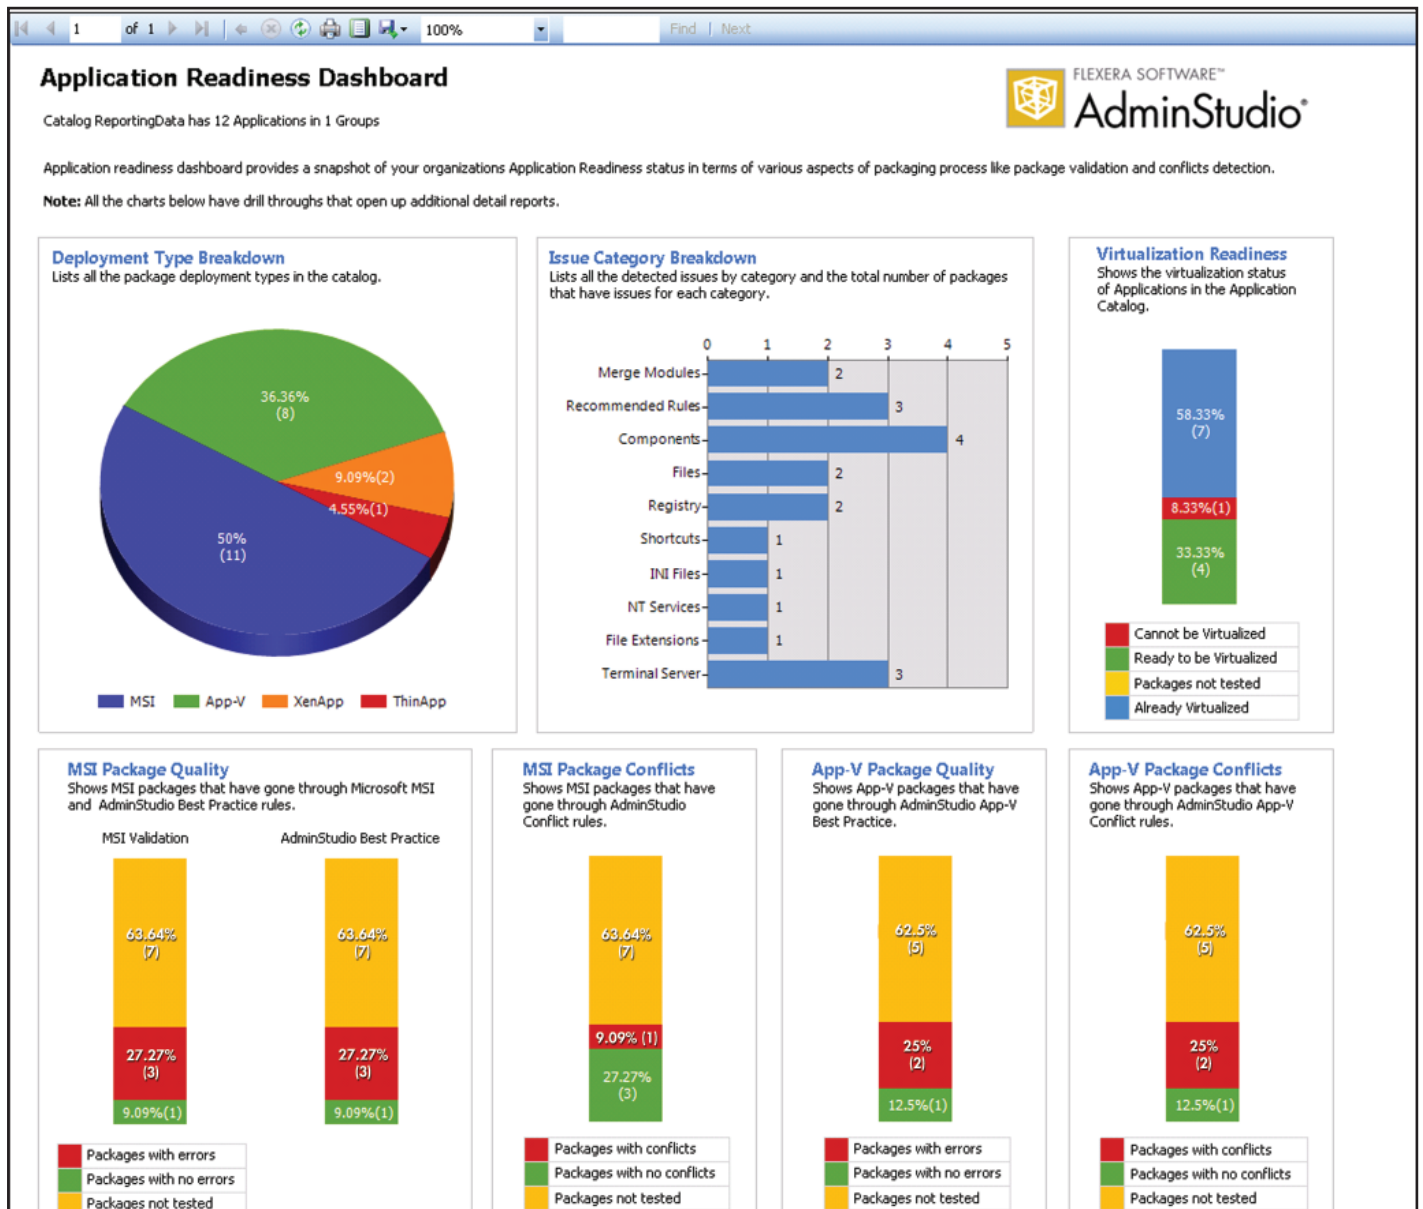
1 of 1 100% Find | Next

Application Readiness Dashboard

Catalog ReportingData has 12 Applications in 1 Groups

FLEXERA SOFTWARE™ AdminStudio®

Application readiness dashboard provides a snapshot of your organizations Application Readiness status in terms of various aspects of packaging process like package validation and conflicts detection.

**Note:** All the charts below have drill throughs that open up additional detail reports.

Deployment Type Breakdown
Lists all the package deployment types in the catalog.

36.36% (8)
9.09%(2)
4.55%(1)
50% (11)

MSI App-V XenApp ThinApp

Issue Category Breakdown
Lists all the detected issues by category and the total number of packages that have issues for each category.

0 1 2 3 4 5

| Category | Count |
|---|---|
| Merge Modules | 2 |
| Recommended Rules | 3 |
| Components | 4 |
| Files | 2 |
| Registry | 2 |
| Shortcuts | 1 |
| INI Files | 1 |
| NT Services | 1 |
| File Extensions | 1 |
| Terminal Server | 3 |

Virtualization Readiness
Shows the virtualization status of Applications in the Application Catalog.

58.33% (7)
8.33%(1)
33.33% (4)

Cannot be Virtualized
Ready to be Virtualized
Packages not tested
Already Virtualized

MSI Package Quality
Shows MSI packages that have gone through Microsoft MSI and AdminStudio Best Practice rules.

MSI Validation
63.64% (7)
27.27% (3)
9.09%(1)

AdminStudio Best Practice
63.64% (7)
27.27% (3)
9.09%(1)

Packages with errors
Packages with no errors
Packages not tested

MSI Package Conflicts
Shows MSI packages that have gone through AdminStudio Conflict rules.

63.64% (7)
9.09% (1)
27.27% (3)

Packages with conflicts
Packages with no conflicts
Packages not tested

App-V Package Quality
Shows App-V packages that have gone through AdminStudio App-V Best Practice.

62.5% (5)
25% (2)
12.5%(1)

Packages with errors
Packages with no errors
Packages not tested

App-V Package Conflicts
Shows App-V packages that have gone through AdminStudio App-V Conflict rules.

62.5% (5)
25% (2)
12.5%(1)

Packages with conflicts
Packages with no conflicts
Packages not tested